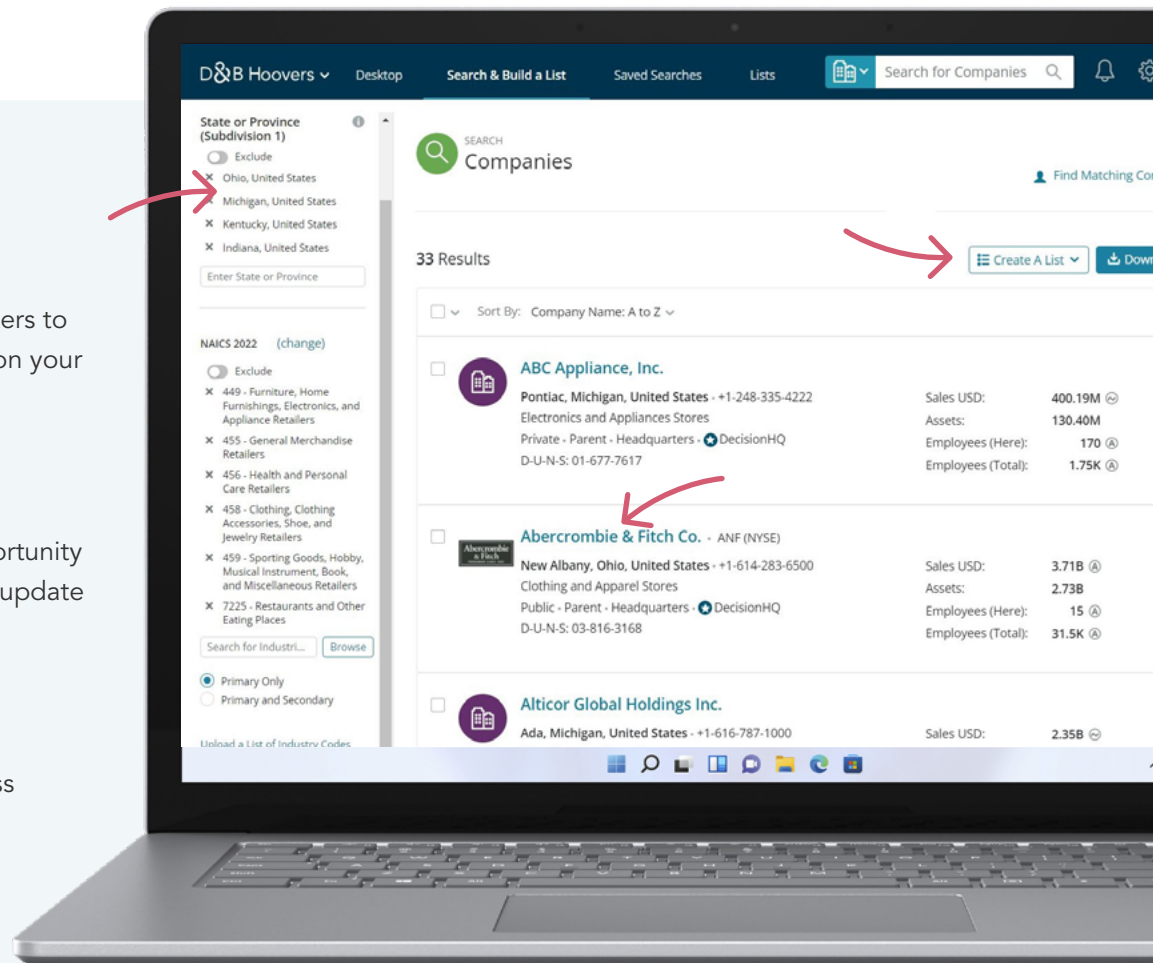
ers to
on your

ortunity
update

ss

D&B Hoovers Desktop Search & Build a List Saved Searches Lists Search for Companies

State or Province (Subdivision 1)
Exclude
× Ohio, United States
× Michigan, United States
× Kentucky, United States
× Indiana, United States
Enter State or Province

NAICS 2022 (change)
Exclude
× 449 - Furniture, Home Furnishings, Electronics, and Appliance Retailers
× 455 - General Merchandise Retailers
× 456 - Health and Personal Care Retailers
× 458 - Clothing, Clothing Accessories, Shoe, and Jewelry Retailers
× 459 - Sporting Goods, Hobby, Musical Instrument, Book, and Miscellaneous Retailers
× 7225 - Restaurants and Other Eating Places
Search for Industri... Browse
Primary Only
Primary and Secondary
Upload a List of Industry Codes

SEARCH
Companies
Find Matching Co

33 Results
Create A List Down
Sort By: Company Name: A to Z

ABC Appliance, Inc.
Pontiac, Michigan, United States · +1-248-335-4222
Electronics and Appliances Stores
Private · Parent · Headquarters · DecisionHQ
D-U-N-S: 01-677-7617
Sales USD: 400.19M
Assets: 130.40M
Employees (Here): 170
Employees (Total): 1.75K

Abercrombie & Fitch Co. · ANF (NYSE)
New Albany, Ohio, United States · +1-614-283-6500
Clothing and Apparel Stores
Public · Parent · Headquarters · DecisionHQ
D-U-N-S: 03-816-3168
Sales USD: 3.71B
Assets: 2.73B
Employees (Here): 15
Employees (Total): 31.5K

Alticor Global Holdings Inc.
Ada, Michigan, United States · +1-616-787-1000
Sales USD: 2.35B